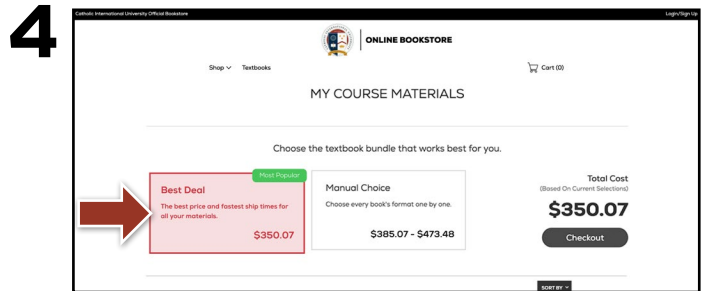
4

Catholic International University Official Bookstore

Login/Sign Up

ONLINE BOOKSTORE

Shop Textbooks

Cart (0)

MY COURSE MATERIALS

Choose the textbook bundle that works best for you.

Most Popular

Best Deal

The best price and fastest ship times for all your materials.

$350.07

Manual Choice

Choose every book's format one by one.

$385.07 - $473.48

Total Cost

(Based On Current Selections)

$350.07

Checkout

SORT BY